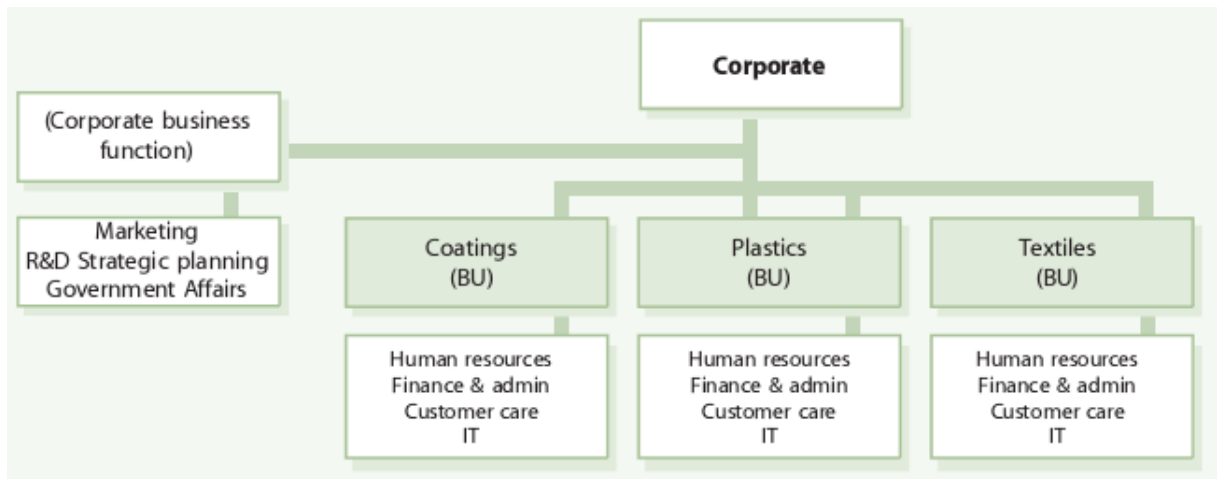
Corporate

(Corporate business function)

Marketing
R&D Strategic planning
Government Affairs

Coatings
(BU)

Human resources
Finance & admin
Customer care
IT

Plastics
(BU)

Human resources
Finance & admin
Customer care
IT

Textiles
(BU)

Human resources
Finance & admin
Customer care
IT